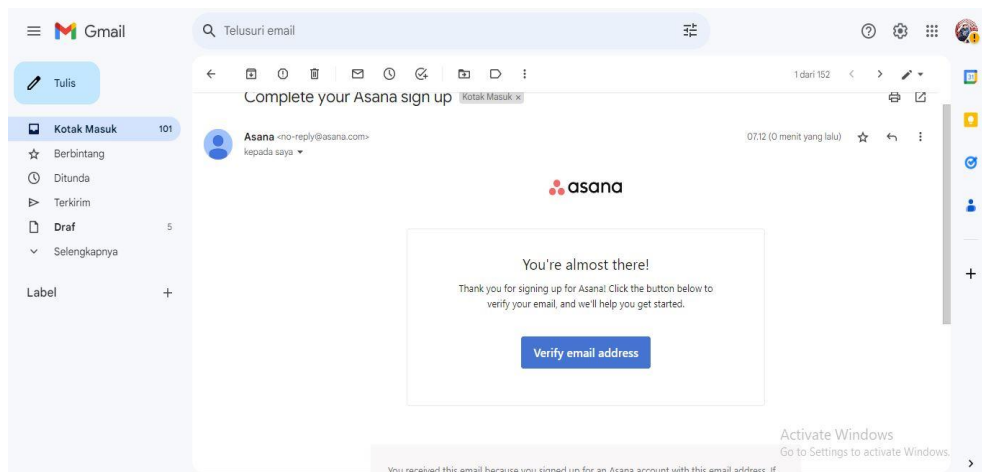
Gmail

Telusuri email

Tulis

Kotak Masuk 101
Berbintang
Ditunda
Terkirim
Draf 5
Selengkapnya

Label +

1 dari 152

Complete your Asana sign up Kotak Masuk ×

Asana <no-reply@asana.com>
kepada saya

07.12 (0 menit yang lalu)

asana

You're almost there!

Thank you for signing up for Asana! Click the button below to verify your email, and we'll help you get started.

Verify email address

Activate Windows
Go to Settings to activate Windows.

You received this email because you signed up for an Asana account with this email address. If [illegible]